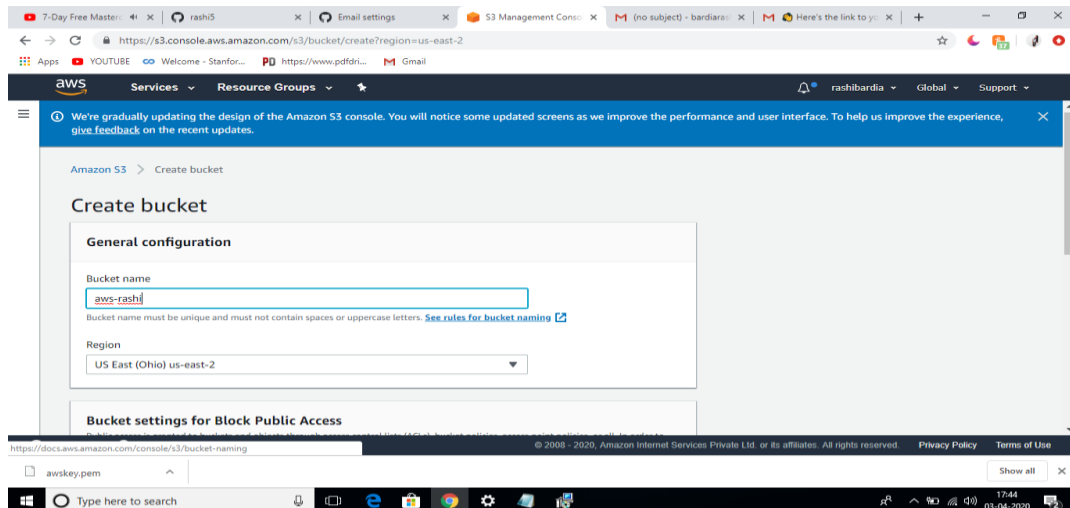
7-Day Free Master ×
rashi5 ×
Email settings ×
S3 Management Conso ×
(no subject) - bardiara ×
Here's the link to yo ×
+

https://s3.console.aws.amazon.com/s3/bucket/create?region=us-east-2

Apps YOUTUBE Welcome - Stanfor... https://www.pdfdri... Gmail

aws Services Resource Groups rashibardia Global Support

We're gradually updating the design of the Amazon S3 console. You will notice some updated screens as we improve the performance and user interface. To help us improve the experience, give feedback on the recent updates.

Amazon S3 > Create bucket

Create bucket

General configuration

Bucket name

aws-rashi

Bucket name must be unique and must not contain spaces or uppercase letters. See rules for bucket naming

Region

US East (Ohio) us-east-2

Bucket settings for Block Public Access

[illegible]

https://docs.aws.amazon.com/console/s3/bucket-naming

© 2008 - 2020, Amazon Internet Services Private Ltd. or its affiliates. All rights reserved. Privacy Policy Terms of Use

awskey.pem

Show all

Type here to search

17:44
03-04-2020